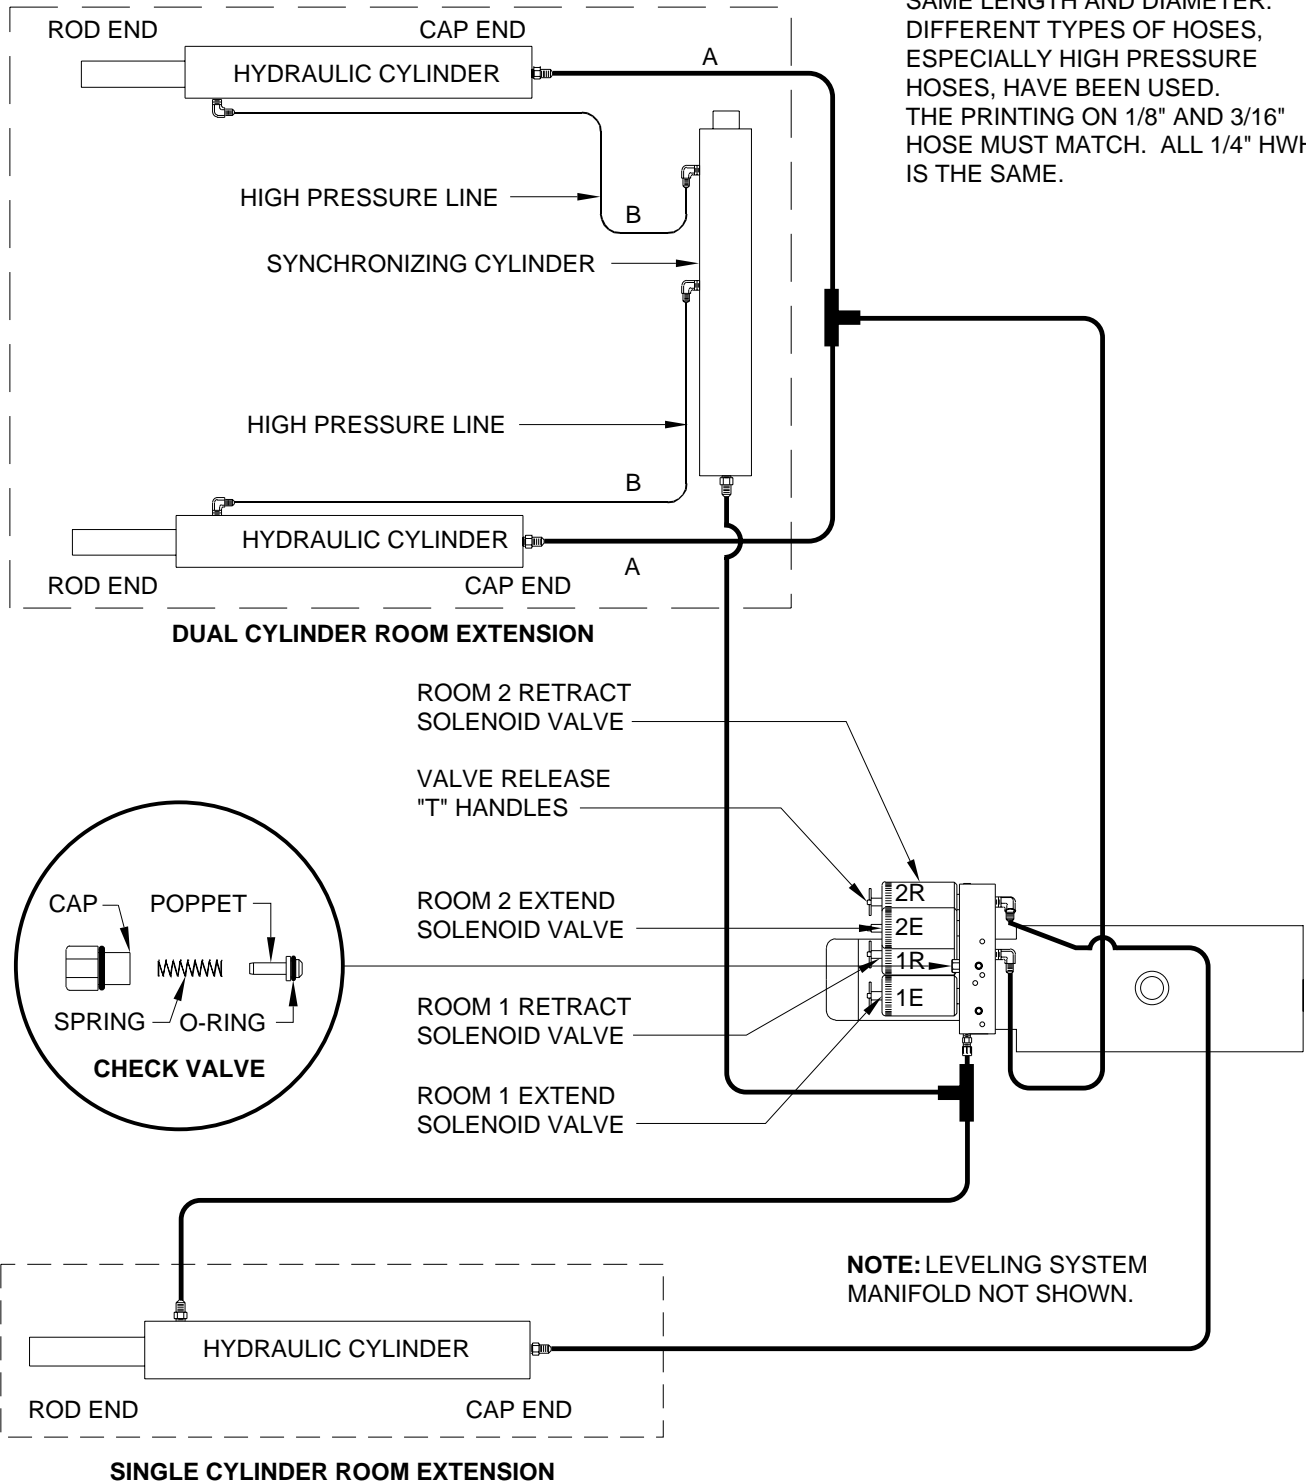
SAME LENGTH AND DIAMETER. DIFFERENT TYPES OF HOSES, ESPECIALLY HIGH PRESSURE HOSES, HAVE BEEN USED. THE PRINTING ON 1/8" AND 3/16" HOSE MUST MATCH. ALL 1/4" HWH IS THE SAME.

ROD END
CAP END
HYDRAULIC CYLINDER
A
HIGH PRESSURE LINE
B
SYNCHRONIZING CYLINDER
HIGH PRESSURE LINE
B
HYDRAULIC CYLINDER
ROD END
CAP END
A

DUAL CYLINDER ROOM EXTENSION

ROOM 2 RETRACT SOLENOID VALVE
VALVE RELEASE "T" HANDLES
ROOM 2 EXTEND SOLENOID VALVE
ROOM 1 RETRACT SOLENOID VALVE
ROOM 1 EXTEND SOLENOID VALVE

2R
2E
1R
1E

CAP
POPPET
SPRING
O-RING
CHECK VALVE

NOTE: LEVELING SYSTEM MANIFOLD NOT SHOWN.

HYDRAULIC CYLINDER
ROD END
CAP END

SINGLE CYLINDER ROOM EXTENSION